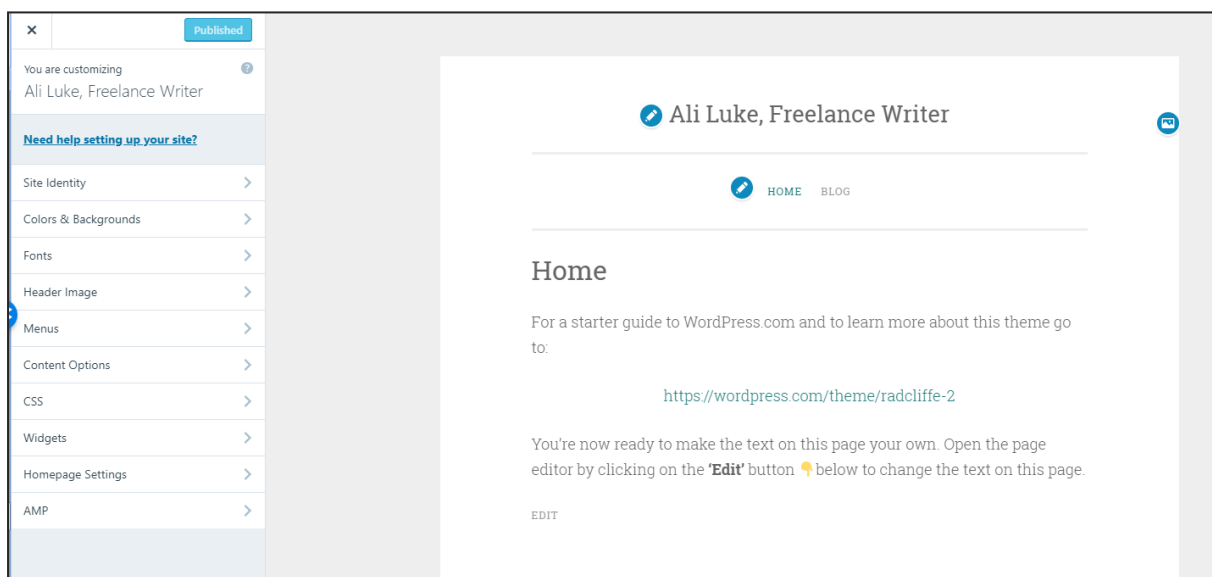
×

Published

You are customizing
Ali Luke, Freelance Writer

Need help setting up your site?

Site Identity

Colors & Backgrounds

Fonts

Header Image

Menus

Content Options

CSS

Widgets

Homepage Settings

AMP

Ali Luke, Freelance Writer

HOME BLOG

Home

For a starter guide to WordPress.com and to learn more about this theme go to:

https://wordpress.com/theme/radcliffe-2

You're now ready to make the text on this page your own. Open the page editor by clicking on the **'Edit'** button 👇 below to change the text on this page.

EDIT